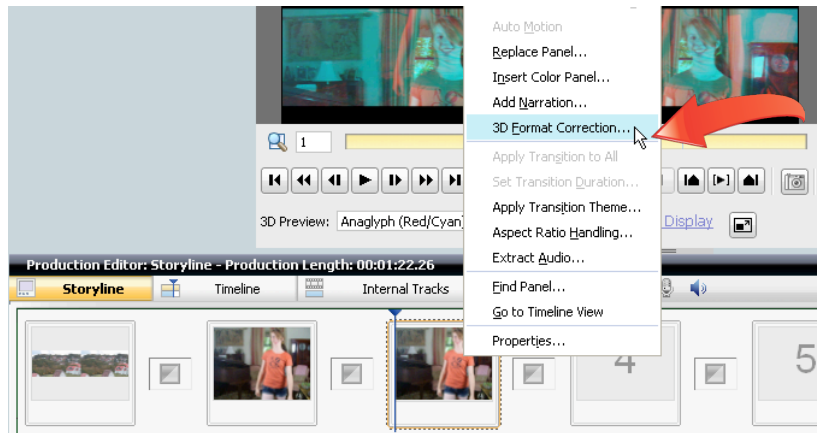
Auto Motion
Replace Panel...
Insert Color Panel...
Add Narration...
3D Format Correction...
Apply Transition to All
Set Transition Duration...
Apply Transition Theme...
Aspect Ratio Handling...
Extract Audio...
Find Panel...
Go to Timeline View
Properties...

1

3D Preview: Anaglyph (Red/Cyan)

Display

Production Editor: Storyline - Production Length: 00:01:22.26

Storyline
Timeline
Internal Tracks

4
5